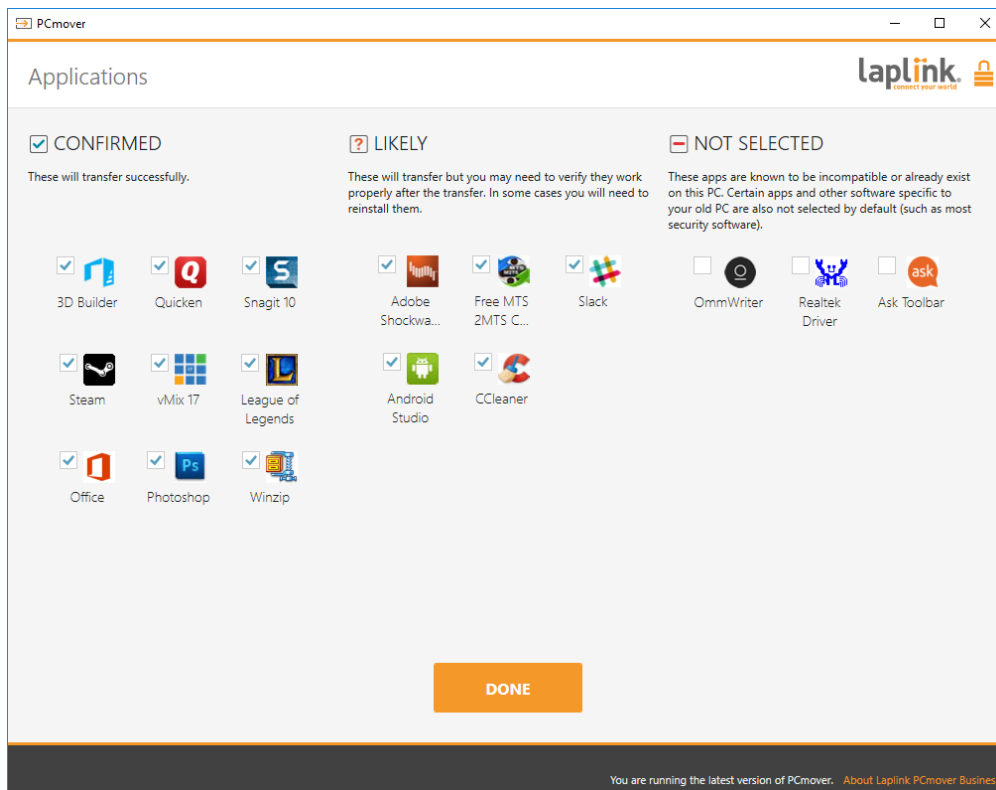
PCmover

Applications

laplink. connect your world

CONFIRMED

These will transfer successfully.

3D Builder
Quicken
Snagit 10
Steam
vMix 17
League of Legends
Office
Photoshop
Winzip

LIKELY

These will transfer but you may need to verify they work properly after the transfer. In some cases you will need to reinstall them.

Adobe Shockwa...
Free MTS 2MTS C...
Slack
Android Studio
CCleaner

NOT SELECTED

These apps are known to be incompatible or already exist on this PC. Certain apps and other software specific to your old PC are also not selected by default (such as most security software).

OmmWriter
Realtek Driver
Ask Toolbar

DONE

You are running the latest version of PCmover. About Laplink PCmover Busines